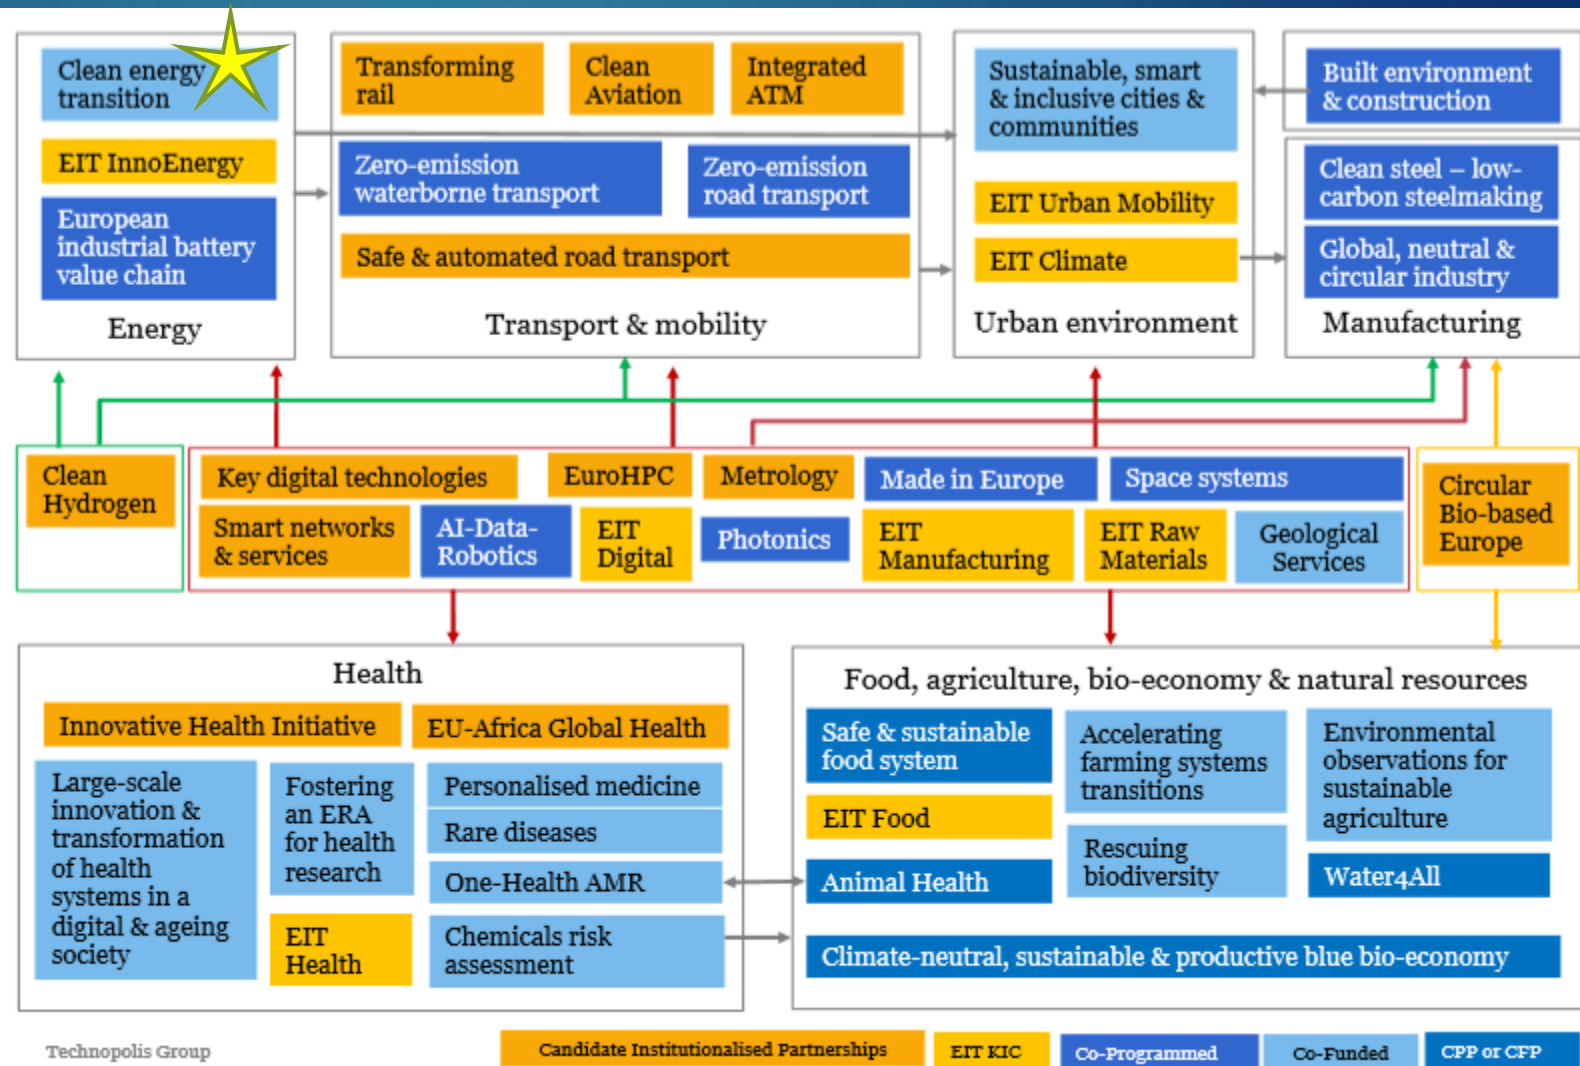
Clean energy transition

EIT InnoEnergy

European industrial battery value chain

Energy

Transforming rail

Clean Aviation

Integrated ATM

Zero-emission waterborne transport

Zero-emission road transport

Safe & automated road transport

Transport & mobility

Sustainable, smart & inclusive cities & communities

EIT Urban Mobility

EIT Climate

Urban environment

Built environment & construction

Clean steel – low-carbon steelmaking

Global, neutral & circular industry

Manufacturing

Clean Hydrogen

Key digital technologies

EuroHPC

Metrology

Made in Europe

Space systems

Smart networks & services

AI-Data-Robotics

EIT Digital

Photonics

EIT Manufacturing

EIT Raw Materials

Geological Services

Circular Bio-based Europe

Health

Innovative Health Initiative

EU-Africa Global Health

Large-scale innovation & transformation of health systems in a digital & ageing society

Fostering an ERA for health research

Personalised medicine

Rare diseases

One-Health AMR

EIT Health

Chemicals risk assessment

Food, agriculture, bio-economy & natural resources

Safe & sustainable food system

Accelerating farming systems transitions

Environmental observations for sustainable agriculture

EIT Food

Rescuing biodiversity

Animal Health

Water4All

Climate-neutral, sustainable & productive blue bio-economy

Technopolis Group

Candidate Institutionalised Partnerships

EIT KIC

Co-Programmed

Co-Funded

CPP or CFP